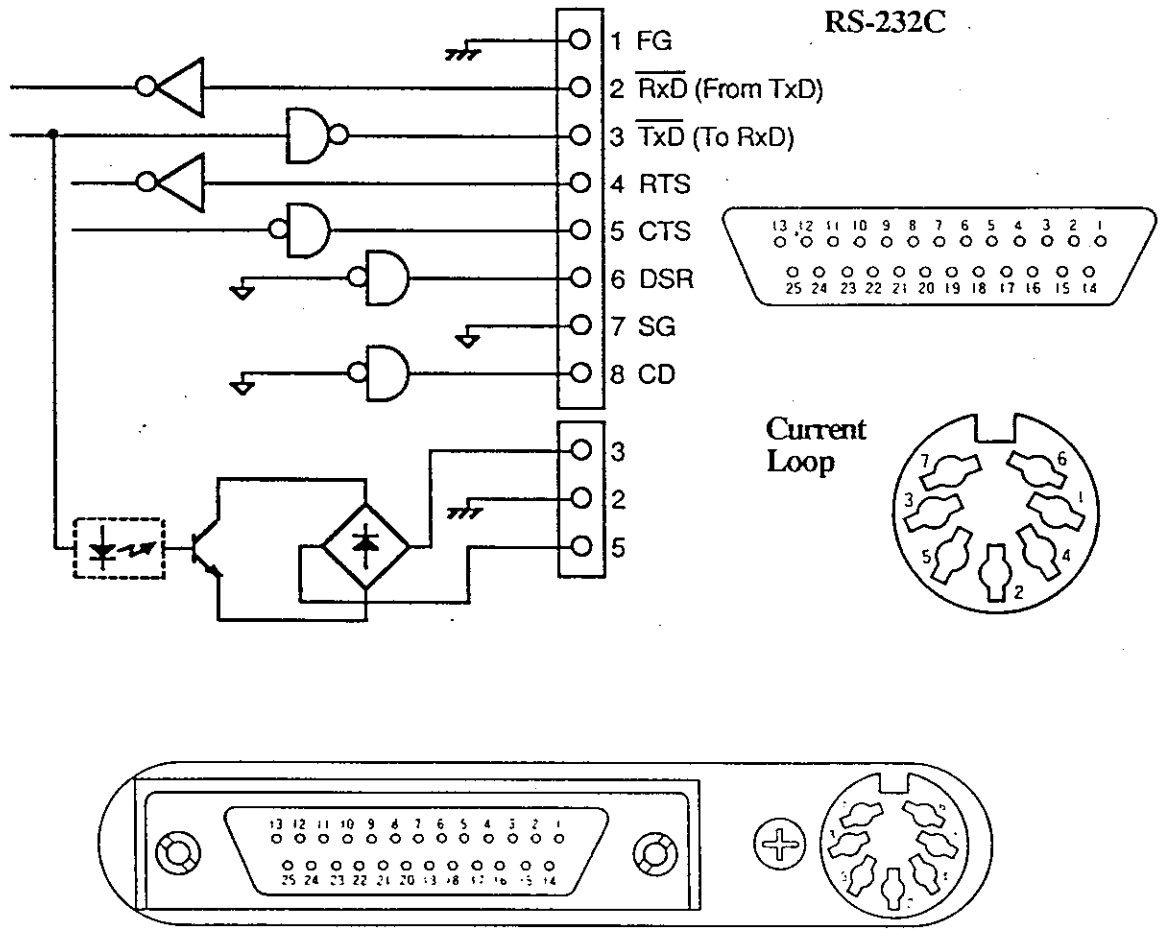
RS-232C

1 FG
2 $\overline{RxD}$ (From TxD)
3 $\overline{TxD}$ (To RxD)
4 RTS
5 CTS
6 DSR
7 SG
8 CD

13 12 11 10 9 8 7 6 5 4 3 2 1
25 24 23 22 21 20 19 18 17 16 15 14

3
2
5

Current Loop

7 6 3 1 5 4 2

13 12 11 10 9 8 7 6 5 4 3 2 1
25 24 23 22 21 20 19 18 17 16 15 14